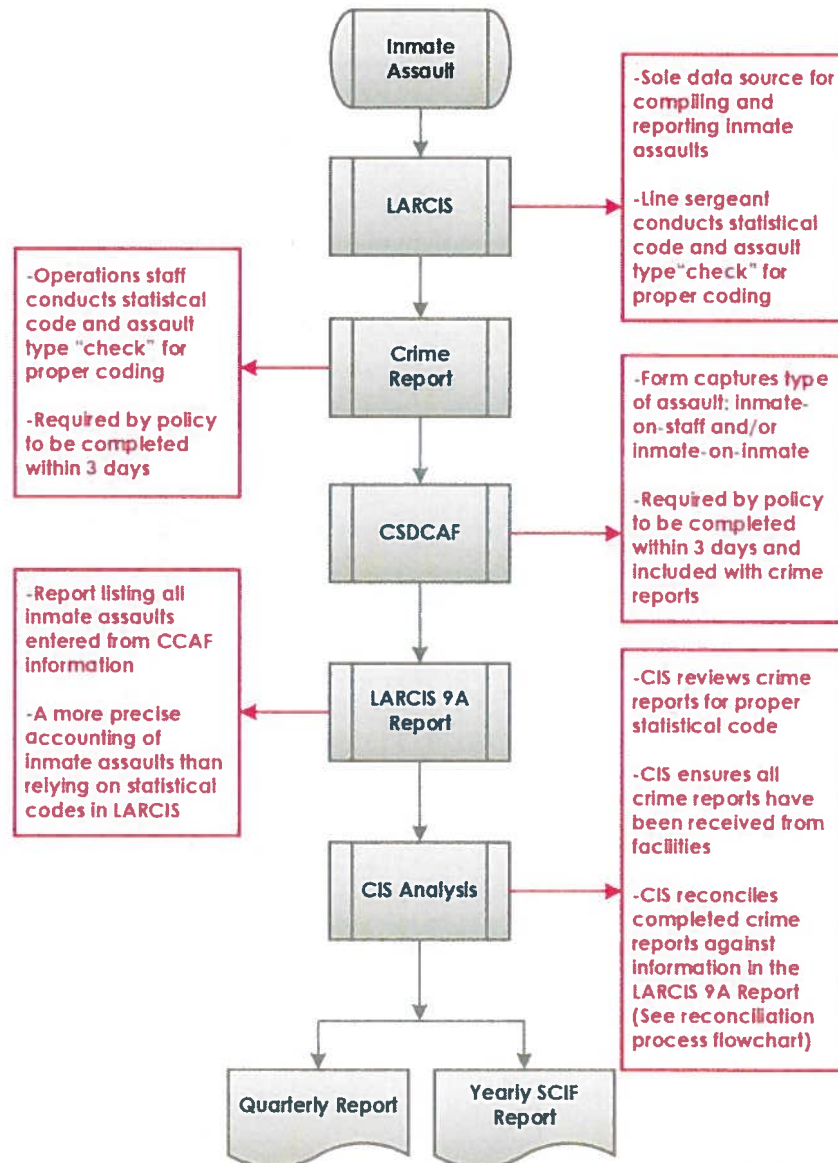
Inmate Assault

-Sole data source for compiling and reporting inmate assaults

-Line sergeant conducts statistical code and assault type"check" for proper coding

LARCIS

-Operations staff conducts statistcal code and assault type "check" for proper coding

-Required by policy to be completed within 3 days

Crime Report

-Form captures type of assault: inmate-on-staff and/or inmate-on-inmate

-Required by policy to be completed within 3 days and included with crime reports

CSDCAF

-Report listing all inmate assaults entered from CCAF information

-A more precise accounting of inmate assaults than relying on statistical codes in LARCIS

LARCIS 9A Report

-CIS reviews crime reports for proper statistical code

-CIS ensures all crime reports have been received from facilities

-CIS reconciles completed crime reports against information in the LARCIS 9A Report (See reconciliation process flowchart)

CIS Analysis

Quarterly Report

Yearly SCIF Report